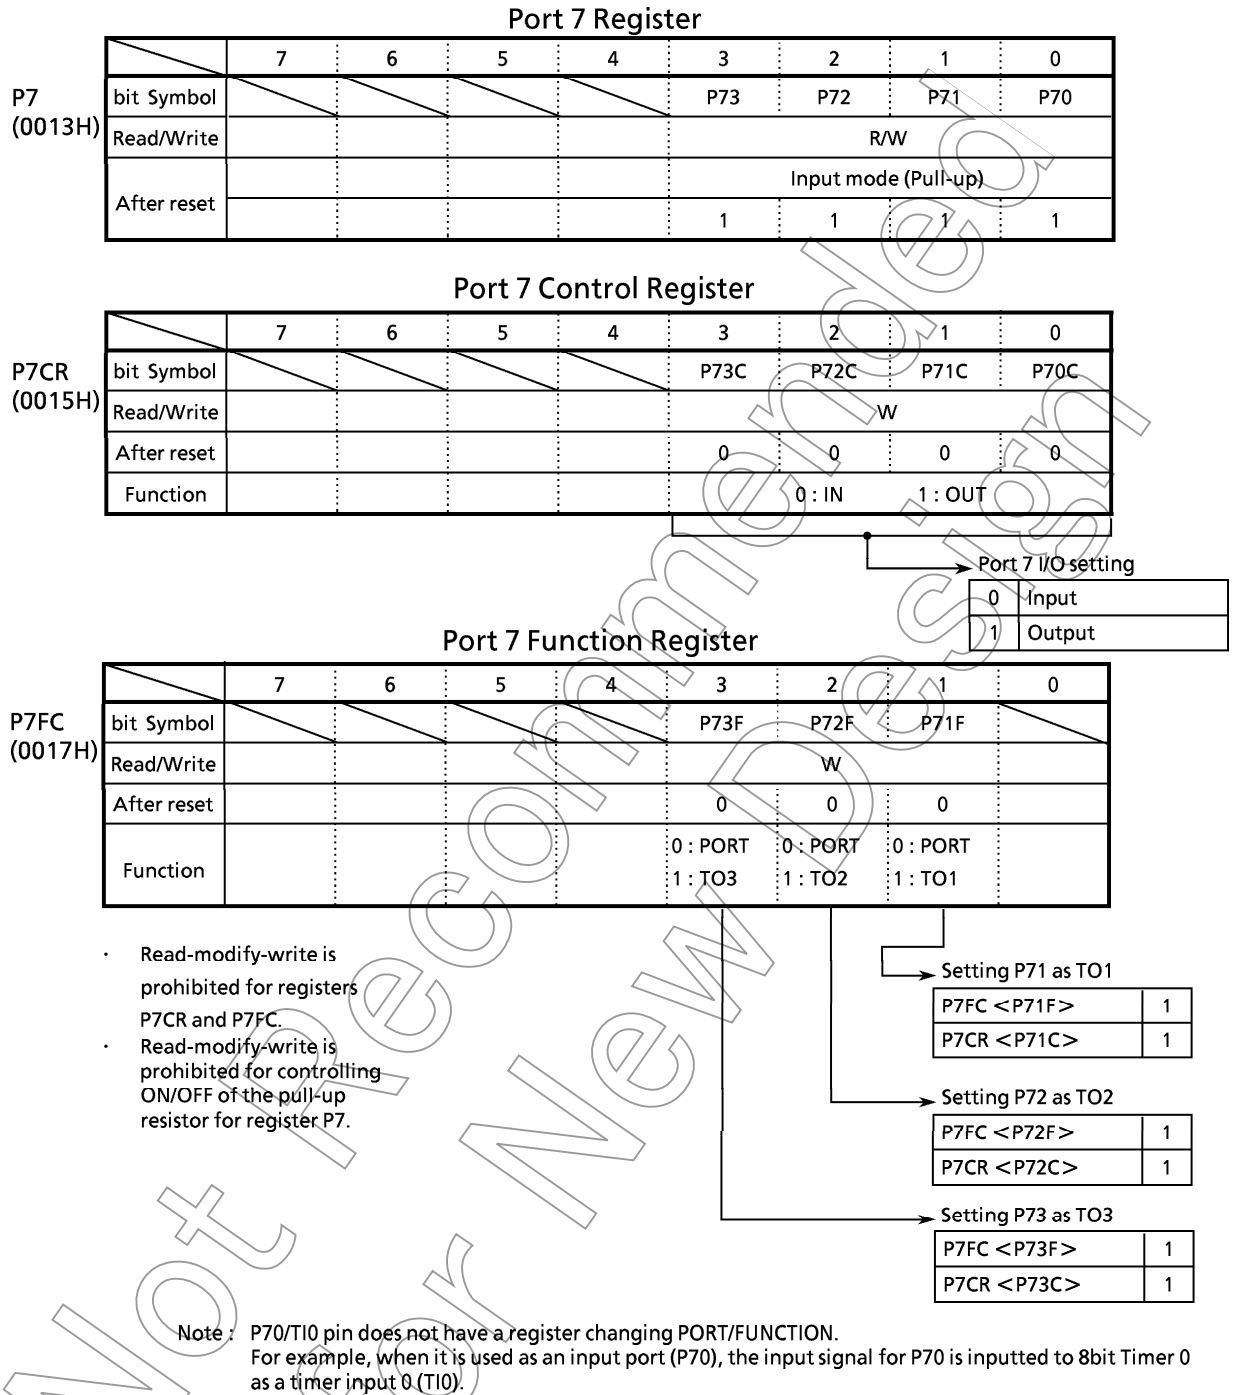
Port 7 Register

P7
(0013H)

| | 7 | 6 | 5 | 4 | 3 | 2 | 1 | 0 |
|---|---|---|---|---|---|---|---|---|
| bit Symbol | | | | | P73 | P72 | P71 | P70 |
| Read/Write | | | | | R/W | | | |
| After reset | | | | | Input mode (Pull-up) | | | |
| | | | | | 1 | 1 | 1 | 1 |

Port 7 Control Register

P7CR
(0015H)

| | 7 | 6 | 5 | 4 | 3 | 2 | 1 | 0 |
|---|---|---|---|---|---|---|---|---|
| bit Symbol | | | | | P73C | P72C | P71C | P70C |
| Read/Write | | | | | W | | | |
| After reset | | | | | 0 | 0 | 0 | 0 |
| Function | | | | | 0 : IN 1 : OUT | | | |

Port 7 I/O setting

| 0 | Input |
|---|---|
| 1 | Output |

Port 7 Function Register

P7FC
(0017H)

| | 7 | 6 | 5 | 4 | 3 | 2 | 1 | 0 |
|---|---|---|---|---|---|---|---|---|
| bit Symbol | | | | | P73F | P72F | P71F | |
| Read/Write | | | | | W | | | |
| After reset | | | | | 0 | 0 | 0 | |
| Function | | | | | 0 : PORT 1 : TO3 | 0 : PORT 1 : TO2 | 0 : PORT 1 : TO1 | |

· Read-modify-write is prohibited for registers P7CR and P7FC.
· Read-modify-write is prohibited for controlling ON/OFF of the pull-up resistor for register P7.

Setting P71 as TO1

| P7FC <P71F> | 1 |
|---|---|
| P7CR <P71C> | 1 |

Setting P72 as TO2

| P7FC <P72F> | 1 |
|---|---|
| P7CR <P72C> | 1 |

Setting P73 as TO3

| P7FC <P73F> | 1 |
|---|---|
| P7CR <P73C> | 1 |

Note : P70/TI0 pin does not have a register changing PORT/FUNCTION.
For example, when it is used as an input port (P70), the input signal for P70 is inputted to 8bit Timer 0 as a timer input 0 (TI0).

Not Recommended for New Design